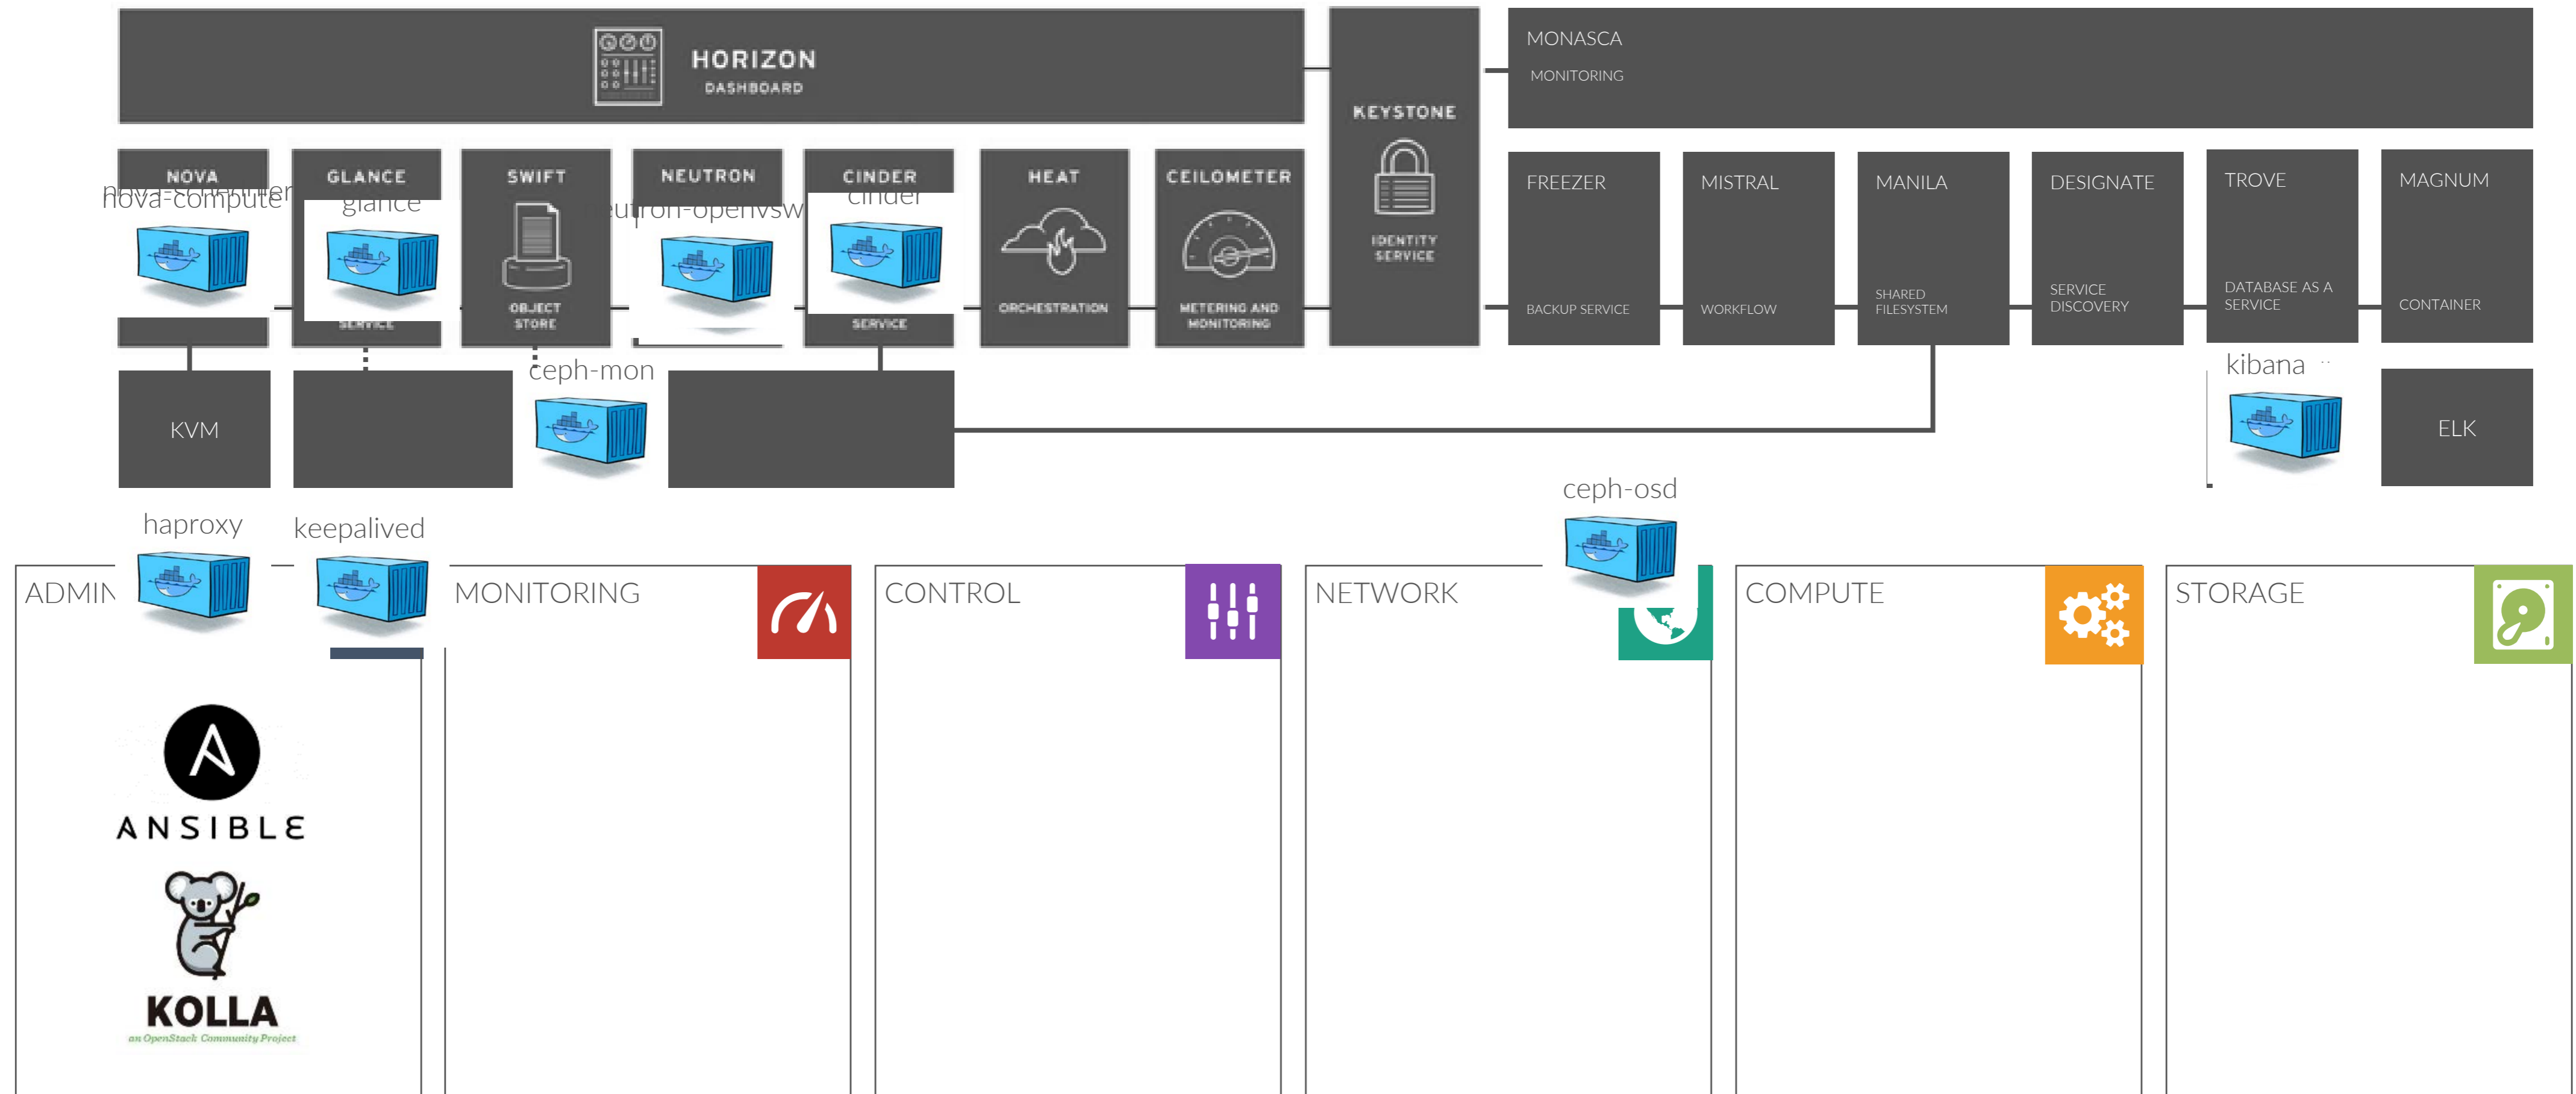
HORIZON
DASHBOARD

KEYSTONE
IDENTITY SERVICE

MONASCA
MONITORING

NOVA
nova-compute

GLANCE
glance
SERVICE

SWIFT
OBJECT STORE

NEUTRON
neutron-openvsw

CINDER
cinder
SERVICE

HEAT
ORCHESTRATION

CEILOMETER
METERING AND MONITORING

FREEZER
BACKUP SERVICE

MISTRAL
WORKFLOW

MANILA
SHARED FILESYSTEM

DESIGNATE
SERVICE DISCOVERY

TROVE
DATABASE AS A SERVICE

MAGNUM
CONTAINER

KVM

ceph-mon

kibana

ELK

ceph-osd

haproxy

keepalived

ADMIN

MONITORING

CONTROL

NETWORK

COMPUTE

STORAGE

ANSIBLE

KOLLA
an OpenStack Community Project